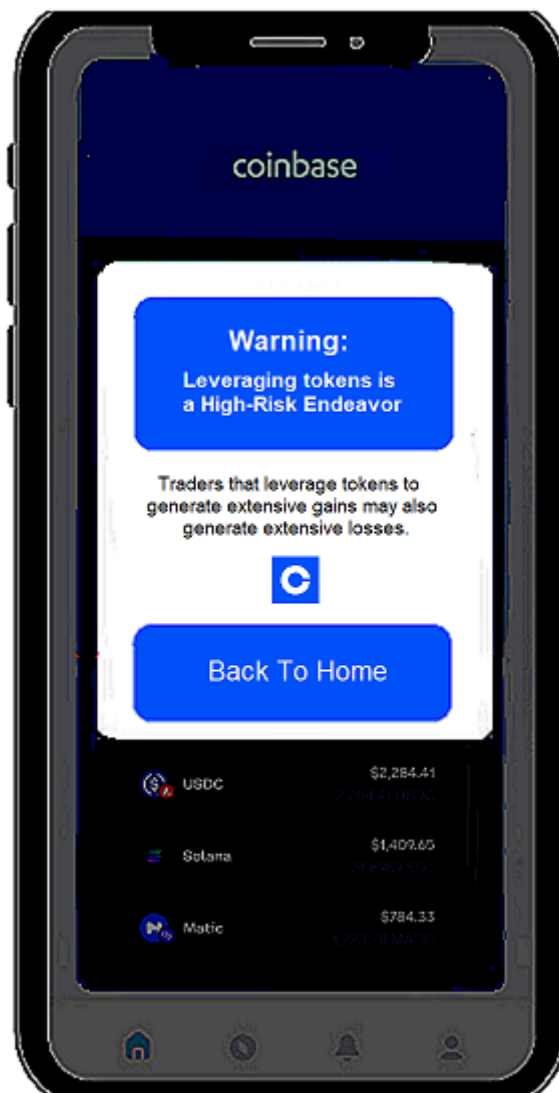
coinbase

Warning:
Leveraging tokens is a High-Risk Endeavor

Traders that leverage tokens to generate extensive gains may also generate extensive losses.

Back To Home

USDC $2,284.41
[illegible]

Solana $1,409.65
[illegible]

Matic $784.33
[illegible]